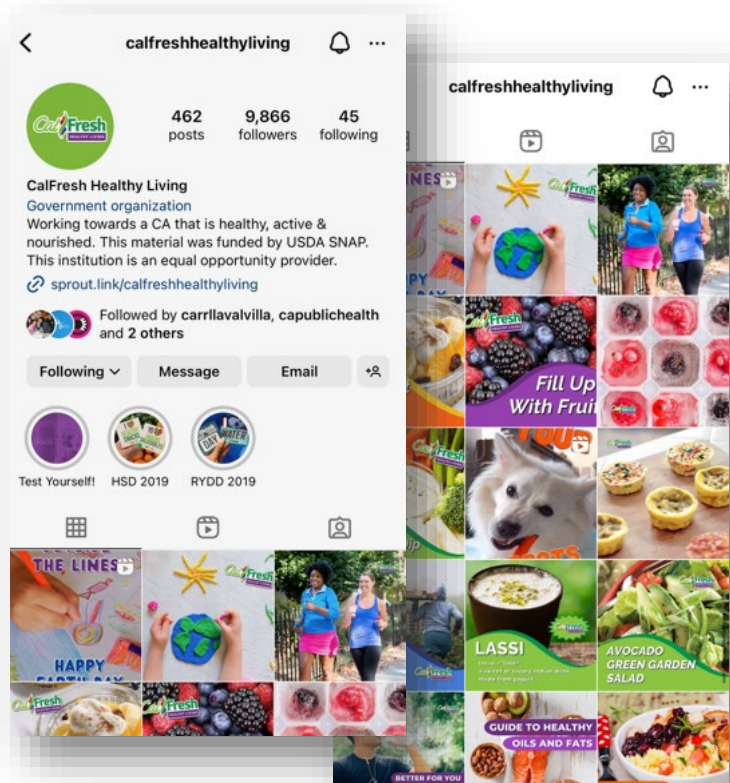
calfreshhealthyliving

CalFresh HEALTHY LIVING

462 posts
9,866 followers
45 following

CalFresh Healthy Living
Government organization
Working towards a CA that is healthy, active & nourished. This material was funded by USDA SNAP. This institution is an equal opportunity provider.
sprout.link/calfreshhealthyliving

Followed by carrllavalvilla, capublichealth and 2 others

Following
Message
Email

Test Yourself!
HSD 2019
RYDD 2019

THE LINES
HAPPY EARTH DAY
CalFresh
CalFresh
CalFresh

calfreshhealthyliving

LINES
PPY
CalFresh
Fill Up With Frui
CalFresh
CalFresh
LASSI
AVOCADO GREEN GARDEN SALAD
GUIDE TO HEALTHY OILS AND FATS
BETTER FOR YOU